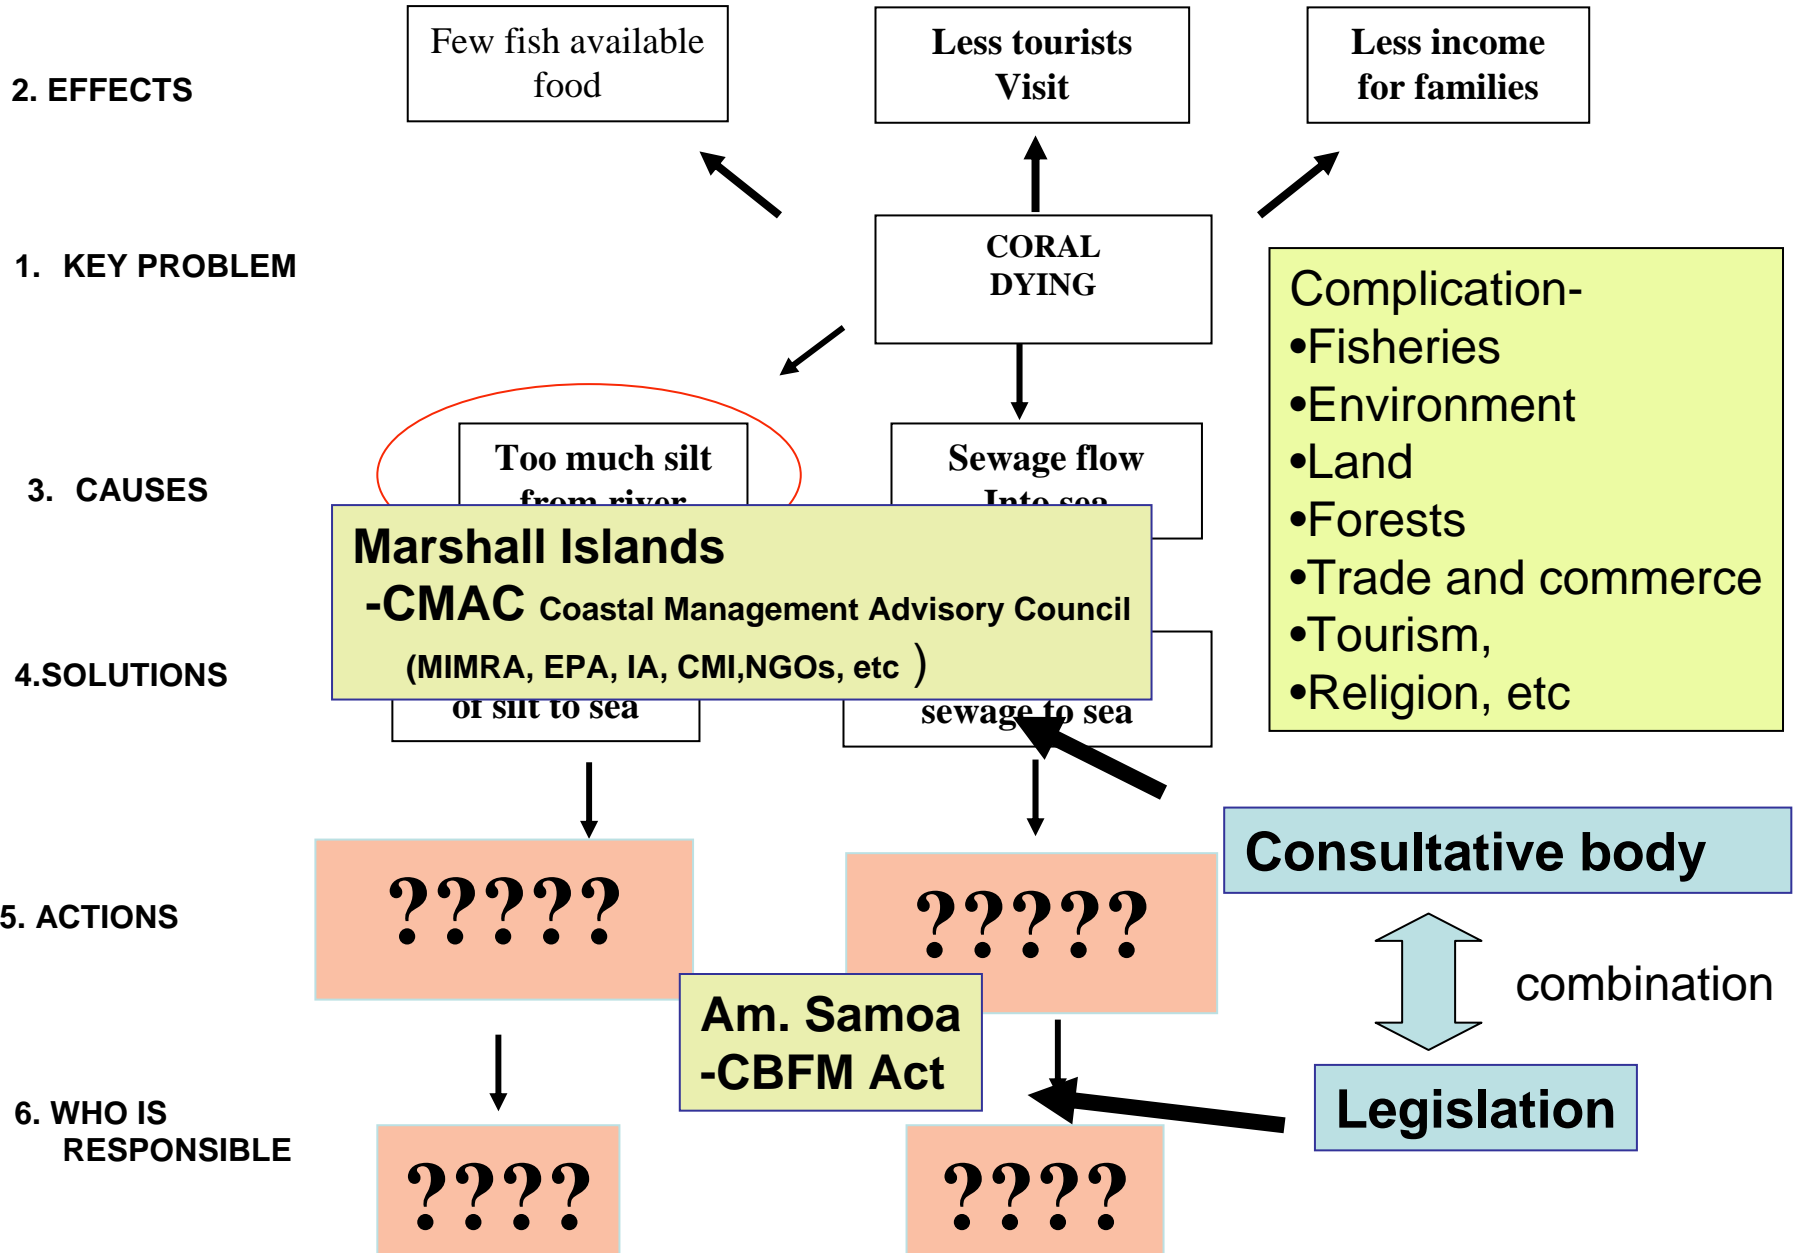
2. EFFECTS

Few fish available food

Less tourists Visit

Less income for families

1. KEY PROBLEM

CORAL DYING

Complication-
•Fisheries
•Environment
•Land
•Forests
•Trade and commerce
•Tourism,
•Religion, etc

3. CAUSES

Too much silt from river

Sewage flow Into sea

Marshall Islands
-CMAC Coastal Management Advisory Council
(MIMRA, EPA, IA, CMI,NGOs, etc )

4.SOLUTIONS

of silt to sea

sewage to sea

Consultative body

combination

Legislation

5. ACTIONS

?????

?????

Am. Samoa
-CBFM Act

6. WHO IS RESPONSIBLE

????

????